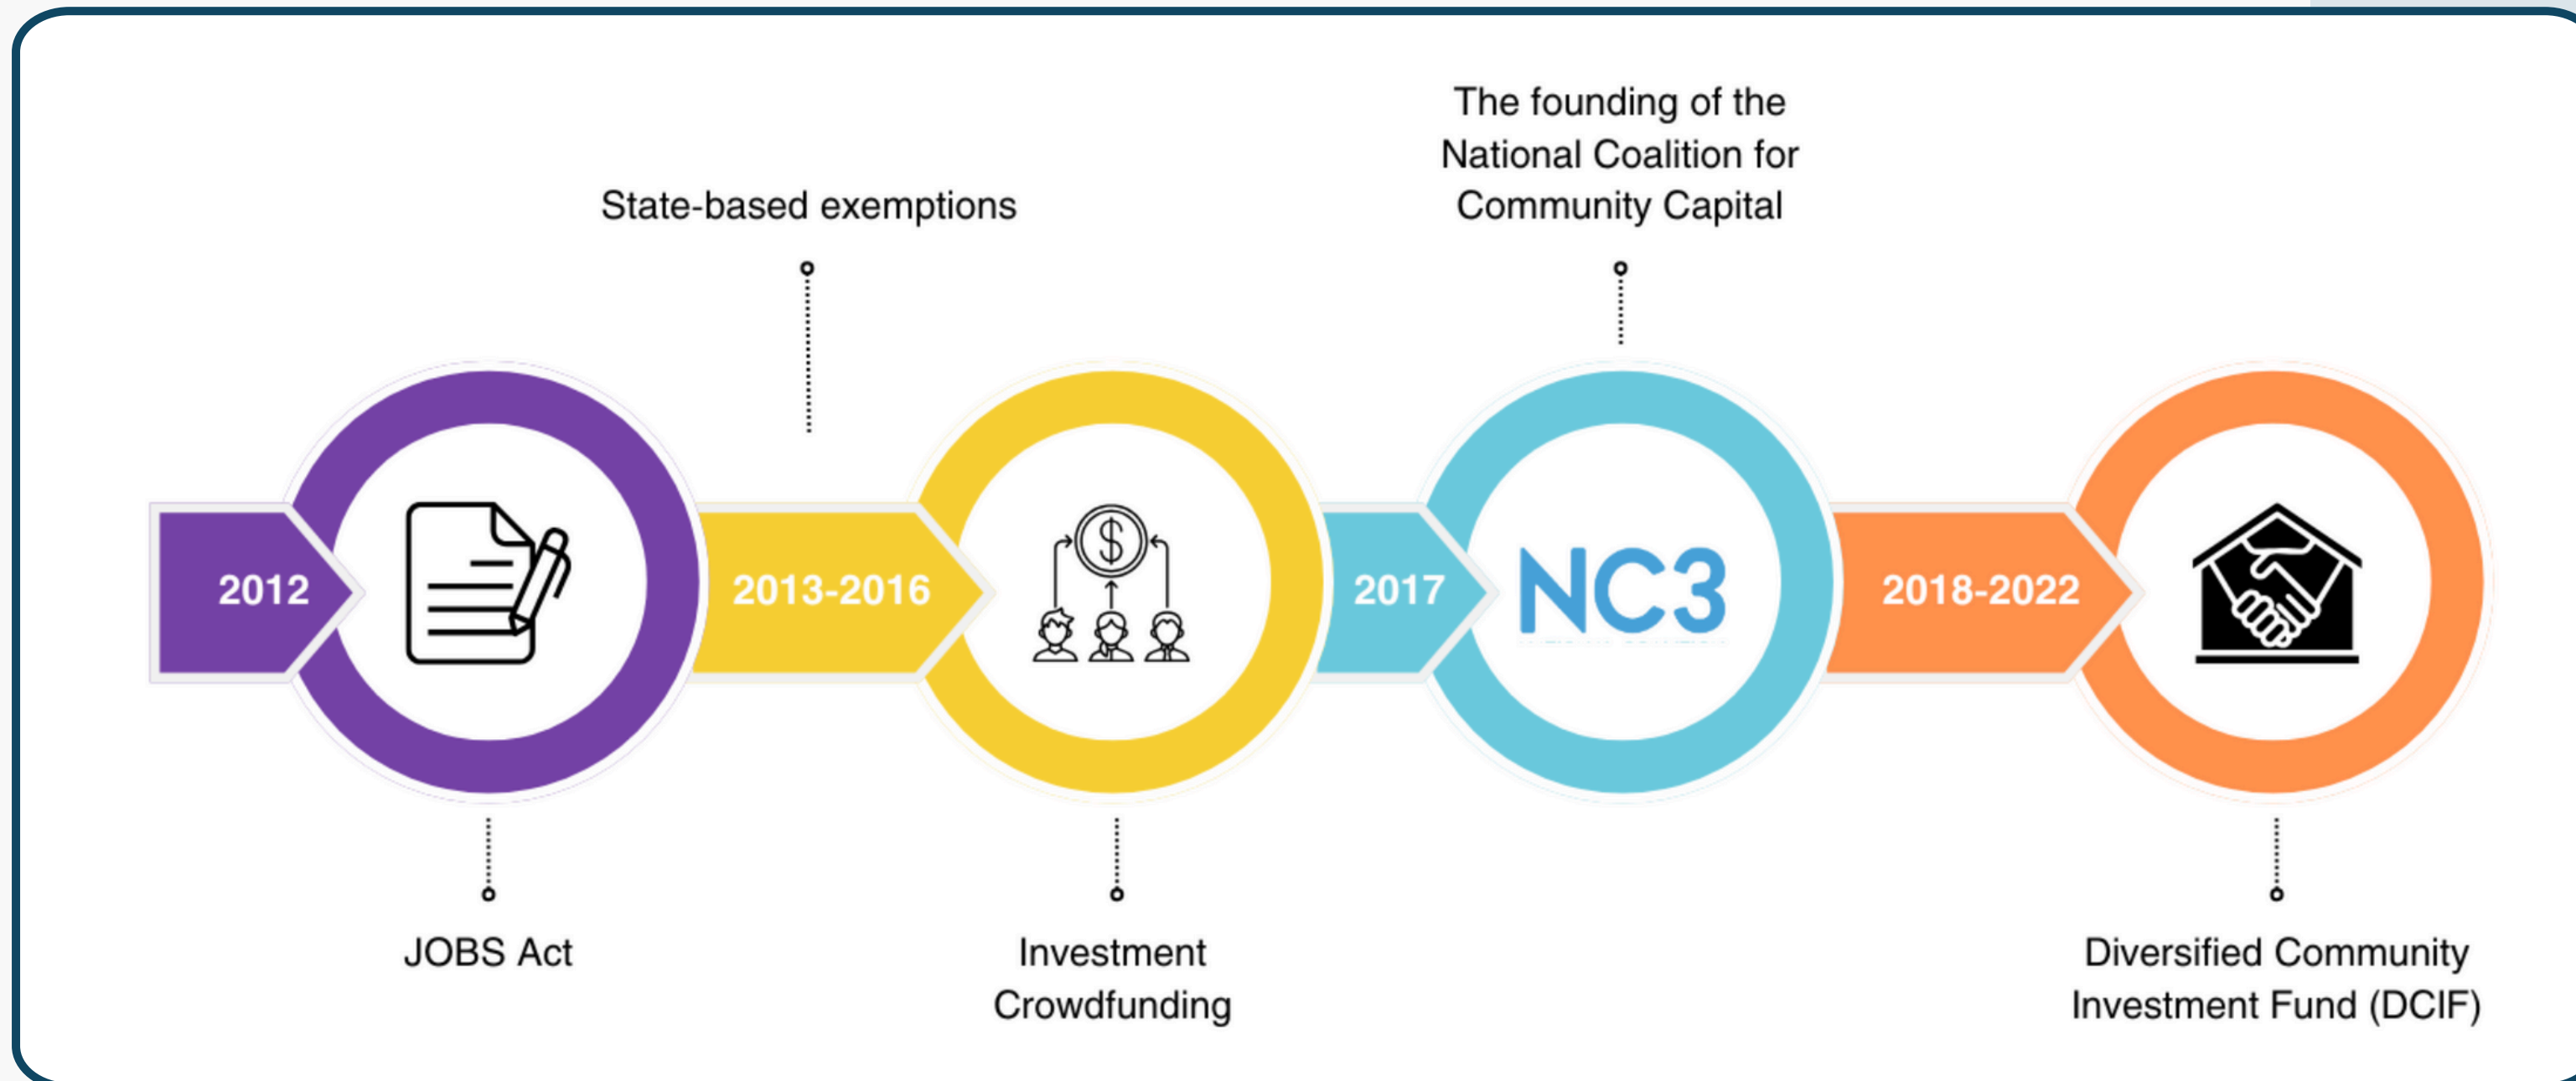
The founding of the National Coalition for Community Capital

State-based exemptions

2012

2013-2016

$

2017

NC3

2018-2022

JOBS Act

Investment Crowdfunding

Diversified Community Investment Fund (DCIF)